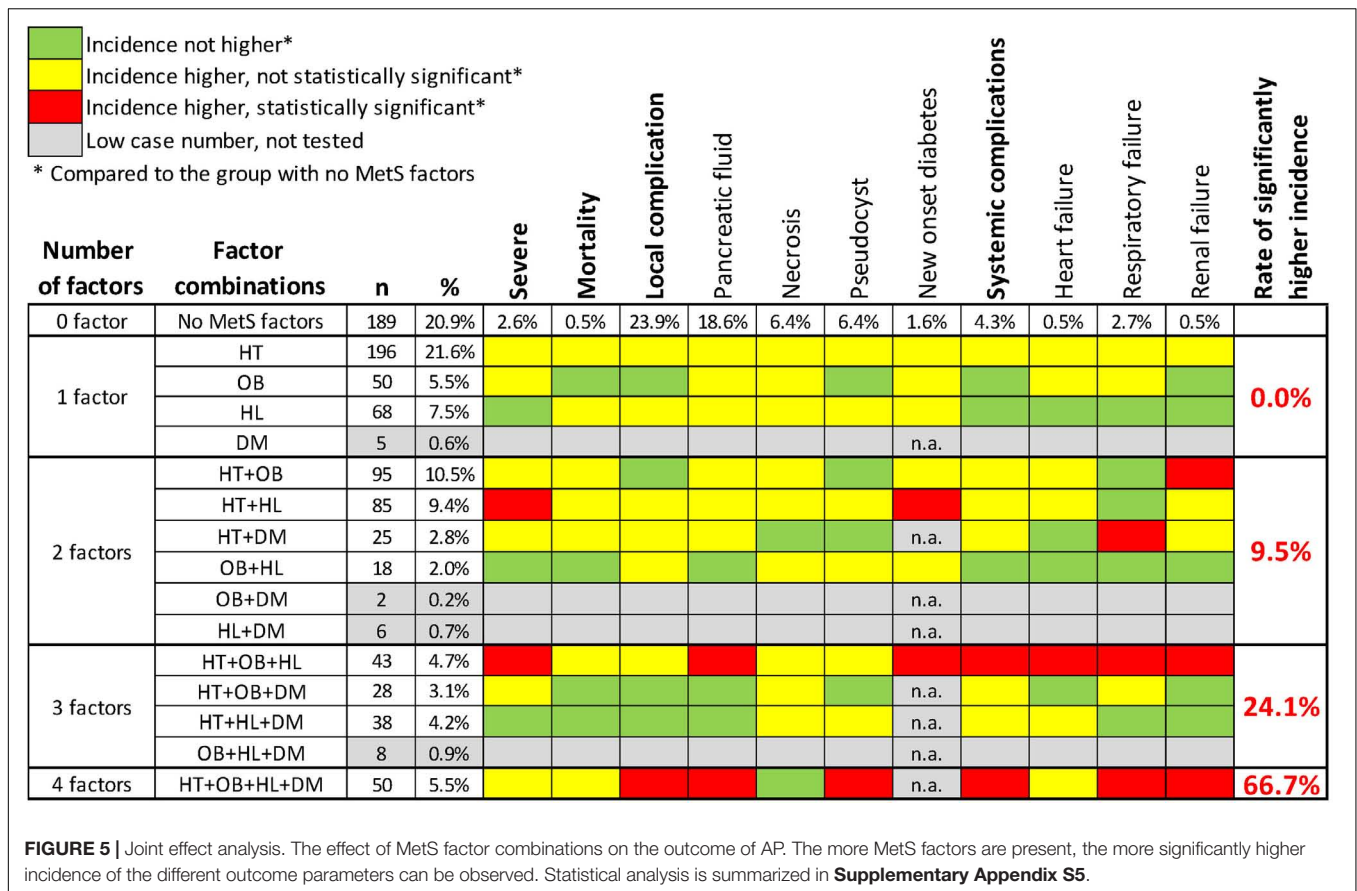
Incidence not higher*
Incidence higher, not statistically significant*
Incidence higher, statistically significant*
Low case number, not tested
* Compared to the group with no MetS factors

| Number of factors | Factor combinations | n | % | Severe | Mortality | Local complication | Pancreatic fluid | Necrosis | Pseudocyst | New onset diabetes | Systemic complications | Heart failure | Respiratory failure | Renal failure | Rate of significantly higher incidence |
|---|---|---|---|---|---|---|---|---|---|---|---|---|---|---|---|
| 0 factor | No MetS factors | 189 | 20.9% | 2.6% | 0.5% | 23.9% | 18.6% | 6.4% | 6.4% | 1.6% | 4.3% | 0.5% | 2.7% | 0.5% | |
| 1 factor | HT | 196 | 21.6% | | | | | | | | | | | | 0.0% |
| | OB | 50 | 5.5% | | | | | | | | | | | | |
| | HL | 68 | 7.5% | | | | | | | | | | | | |
| | DM | 5 | 0.6% | | | | | | | n.a. | | | | | |
| 2 factors | HT+OB | 95 | 10.5% | | | | | | | | | | | | 9.5% |
| | HT+HL | 85 | 9.4% | | | | | | | | | | | | |
| | HT+DM | 25 | 2.8% | | | | | | | n.a. | | | | | |
| | OB+HL | 18 | 2.0% | | | | | | | | | | | | |
| | OB+DM | 2 | 0.2% | | | | | | | n.a. | | | | | |
| | HL+DM | 6 | 0.7% | | | | | | | n.a. | | | | | |
| 3 factors | HT+OB+HL | 43 | 4.7% | | | | | | | | | | | | 24.1% |
| | HT+OB+DM | 28 | 3.1% | | | | | | | n.a. | | | | | |
| | HT+HL+DM | 38 | 4.2% | | | | | | | n.a. | | | | | |
| | OB+HL+DM | 8 | 0.9% | | | | | | | n.a. | | | | | |
| 4 factors | HT+OB+HL+DM | 50 | 5.5% | | | | | | | n.a. | | | | | 66.7% |

FIGURE 5 | Joint effect analysis. The effect of MetS factor combinations on the outcome of AP. The more MetS factors are present, the more significantly higher incidence of the different outcome parameters can be observed. Statistical analysis is summarized in Supplementary Appendix S5.